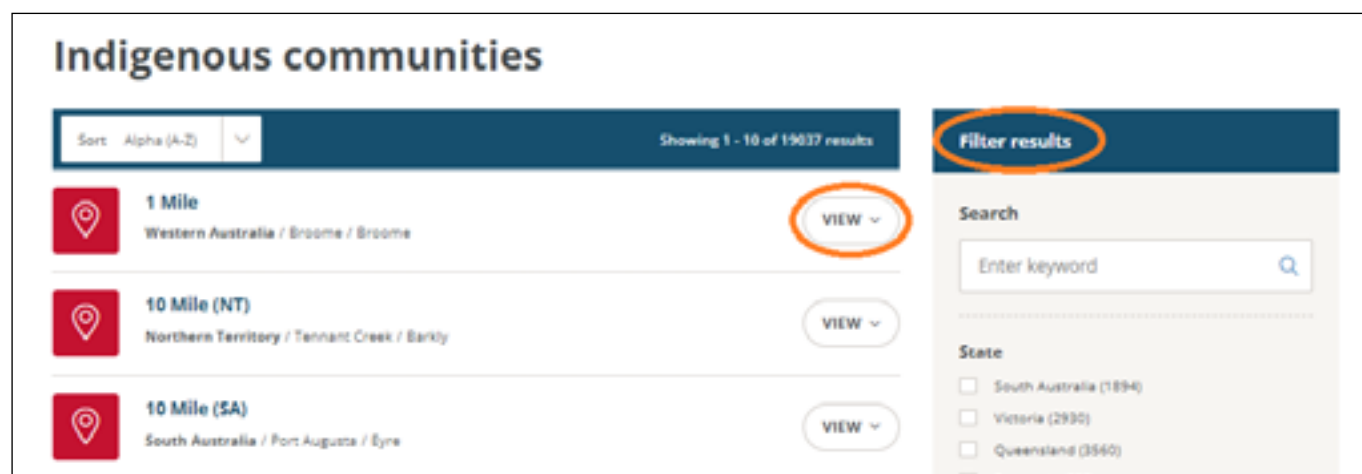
Indigenous communities

Sort Alpha (A-Z)

Showing 1 - 10 of 19037 results

1 Mile
Western Australia / Broome / Broome

VIEW

10 Mile (NT)
Northern Territory / Tennant Creek / Barkly

VIEW

10 Mile (SA)
South Australia / Port Augusta / Eyre

VIEW

Filter results

Search

Enter keyword

State

South Australia (1894)

Victoria (2930)

Queensland (3560)